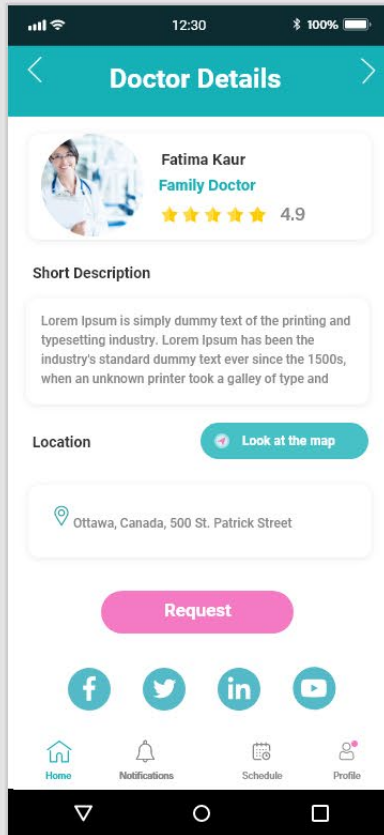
12:30
100%

Doctor Details

Fatima Kaur
Family Doctor
4.9

Short Description

Lorem Ipsum is simply dummy text of the printing and typesetting industry. Lorem Ipsum has been the industry's standard dummy text ever since the 1500s, when an unknown printer took a galley of type and

Location

Look at the map

Ottawa, Canada, 500 St. Patrick Street

Request

Home
Notifications
Schedule
Profile